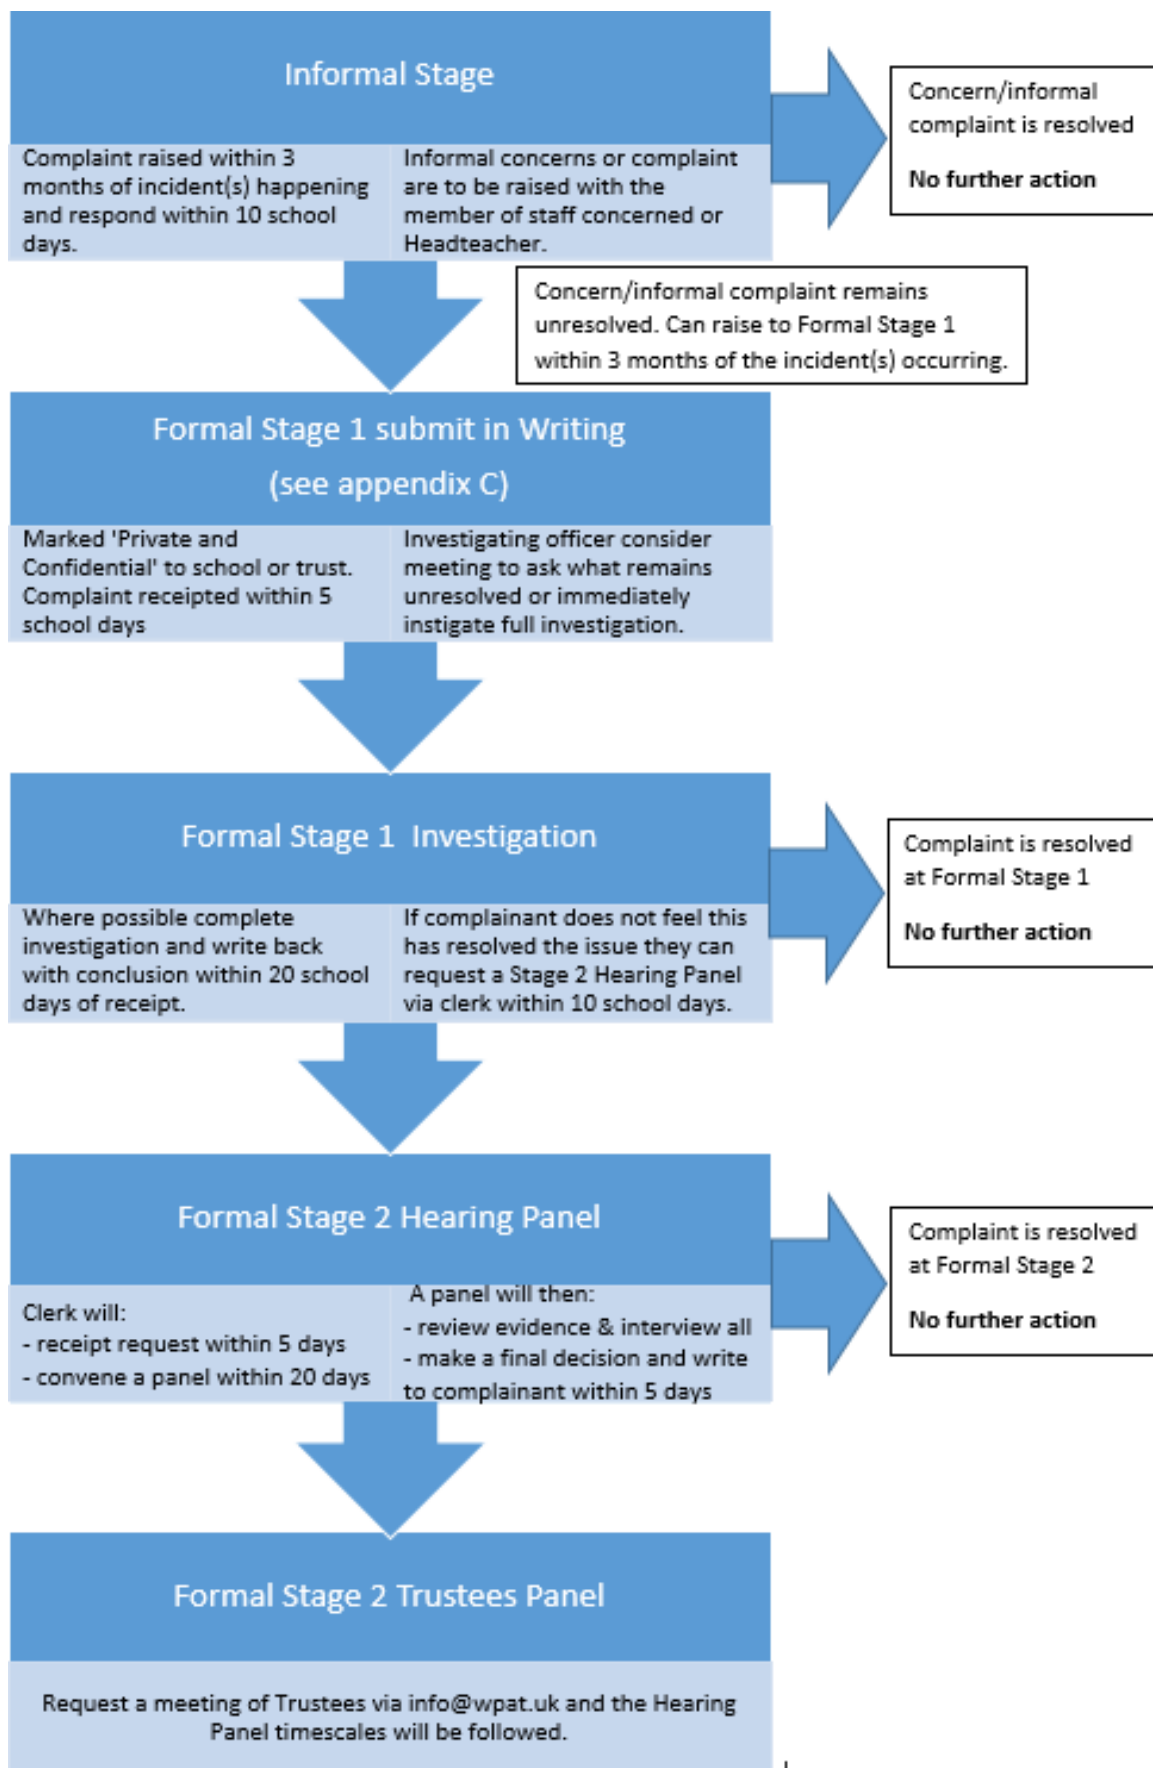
Informal Stage

Complaint raised within 3 months of incident(s) happening and respond within 10 school days.

Informal concerns or complaint are to be raised with the member of staff concerned or Headteacher.

Concern/informal complaint is resolved

No further action

Concern/informal complaint remains unresolved. Can raise to Formal Stage 1 within 3 months of the incident(s) occurring.

Formal Stage 1 submit in Writing (see appendix C)

Marked 'Private and Confidential' to school or trust. Complaint receipted within 5 school days

Investigating officer consider meeting to ask what remains unresolved or immediately instigate full investigation.

Formal Stage 1 Investigation

Where possible complete investigation and write back with conclusion within 20 school days of receipt.

If complainant does not feel this has resolved the issue they can request a Stage 2 Hearing Panel via clerk within 10 school days.

Complaint is resolved at Formal Stage 1

No further action

Formal Stage 2 Hearing Panel

Clerk will:
- receipt request within 5 days
- convene a panel within 20 days

A panel will then:
- review evidence & interview all
- make a final decision and write to complainant within 5 days

Complaint is resolved at Formal Stage 2

No further action

Formal Stage 2 Trustees Panel

Request a meeting of Trustees via info@wpat.uk and the Hearing Panel timescales will be followed.